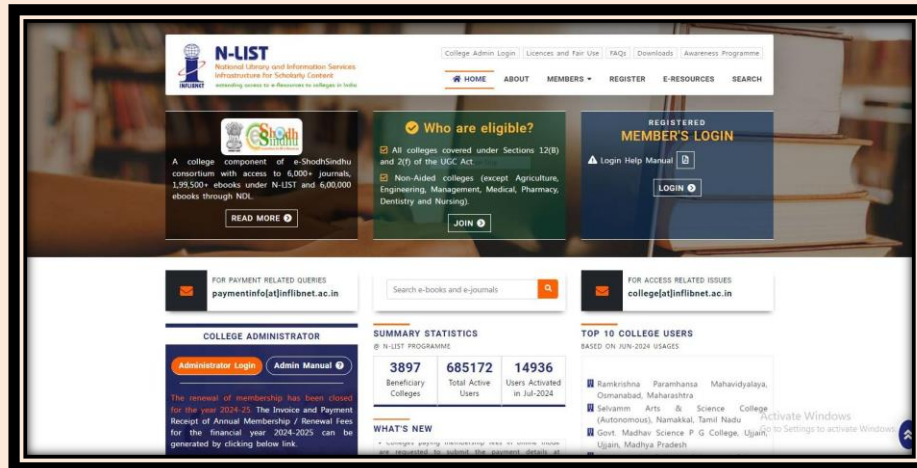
N-LIST
National Library and Information Services Infrastructure for Scholarly Content
extending access to e-Resources to colleges in India
INFLIBNET

College Admin Login | Licences and Fair Use | FAQs | Downloads | Awareness Programme

HOME ABOUT MEMBERS REGISTER E-RESOURCES SEARCH

e-ShodhSindhu

A college component of e-ShodhSindhu consortium with access to 6,000+ journals, 1,99,500+ ebooks under N-LIST and 6,00,000 ebooks through NDL.

READ MORE

Who are eligible?

All colleges covered under Sections 12(B) and 2(f) of the UGC Act.

Non-Aided colleges (except Agriculture, Engineering, Management, Medical, Pharmacy, Dentistry and Nursing).

JOIN

REGISTERED
MEMBER'S LOGIN

Login Help Manual

LOGIN

FOR PAYMENT RELATED QUERIES
paymentinfo[at]inflibnet.ac.in

Search e-books and e-journals

FOR ACCESS RELATED ISSUES
college[at]inflibnet.ac.in

COLLEGE ADMINISTRATOR

Administrator Login | Admin Manual

The renewal of membership has been closed for the year 2024-25. The Invoice and Payment Receipt of Annual Membership / Renewal Fees for the financial year 2024-2025 can be generated by clicking below link.

SUMMARY STATISTICS
@ N-LIST PROGRAMME

| 3897 | 685172 | 14936 |
|---|---|---|
| Beneficiary Colleges | Total Active Users | Users Activated in Jul-2024 |

WHAT'S NEW

• Colleges paying membership fees in online mode are requested to submit the payment details at

TOP 10 COLLEGE USERS
BASED ON JUN-2024 USAGES

Ramkrishna Paramhansa Mahavidyalaya, Osmanabad, Maharashtra
Selvamm Arts & Science College (Autonomous), Namakkal, Tamil Nadu
Govt. Madhav Science P G College, Ujjain, Ujjain, Madhya Pradesh

Activate Windows
Go to Settings to activate Windows.